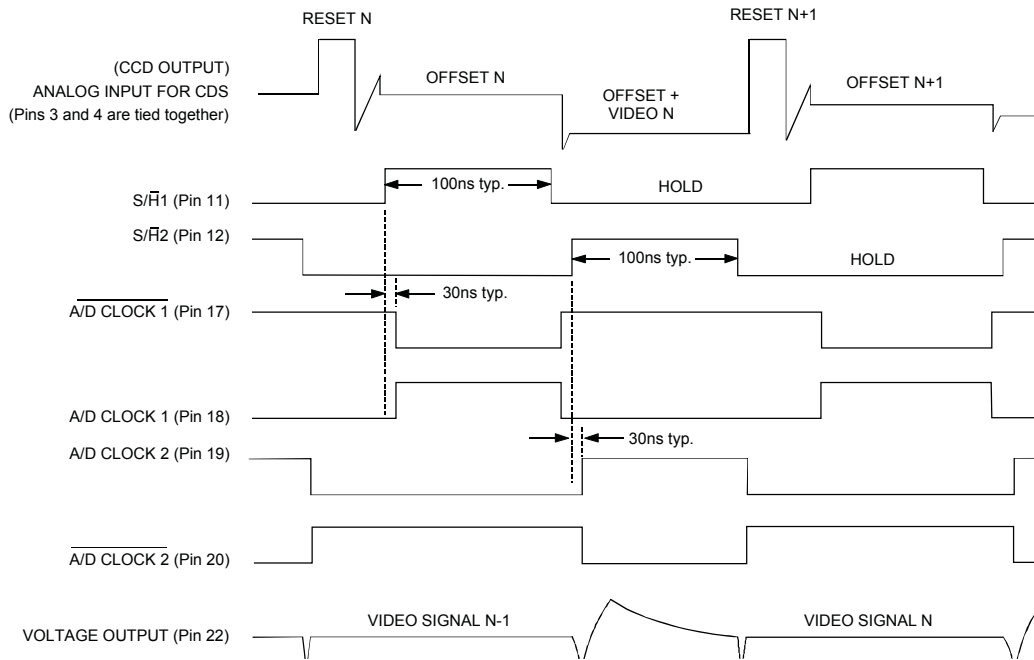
RESET N

RESET N+1

(CCD OUTPUT)
ANALOG INPUT FOR CDS
(Pins 3 and 4 are tied together)

OFFSET N

OFFSET +
VIDEO N

OFFSET N+1

S/$\overline{H}$1 (Pin 11)

100ns typ.

HOLD

S/$\overline{H}$2 (Pin 12)

100ns typ.

HOLD

30ns typ.

$\overline{\text{A/D CLOCK 1}}$ (Pin 17)

A/D CLOCK 1 (Pin 18)

30ns typ.

A/D CLOCK 2 (Pin 19)

$\overline{\text{A/D CLOCK 2}}$ (Pin 20)

VOLTAGE OUTPUT (Pin 22)

VIDEO SIGNAL N-1

VIDEO SIGNAL N